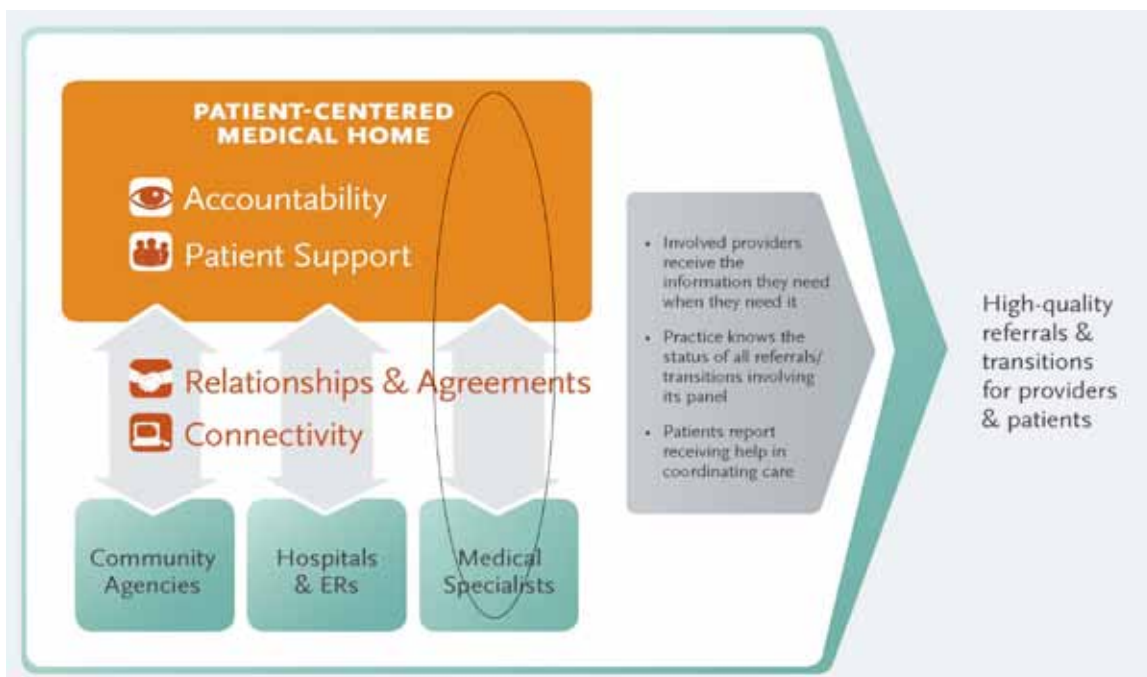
PATIENT-CENTERED MEDICAL HOME

Accountability

Patient Support

Relationships & Agreements

Connectivity

Community Agencies

Hospitals & ERs

Medical Specialists

- Involved providers receive the information they need when they need it
- Practice knows the status of all referrals/ transitions involving its panel
- Patients report receiving help in coordinating care

High-quality referrals & transitions for providers & patients